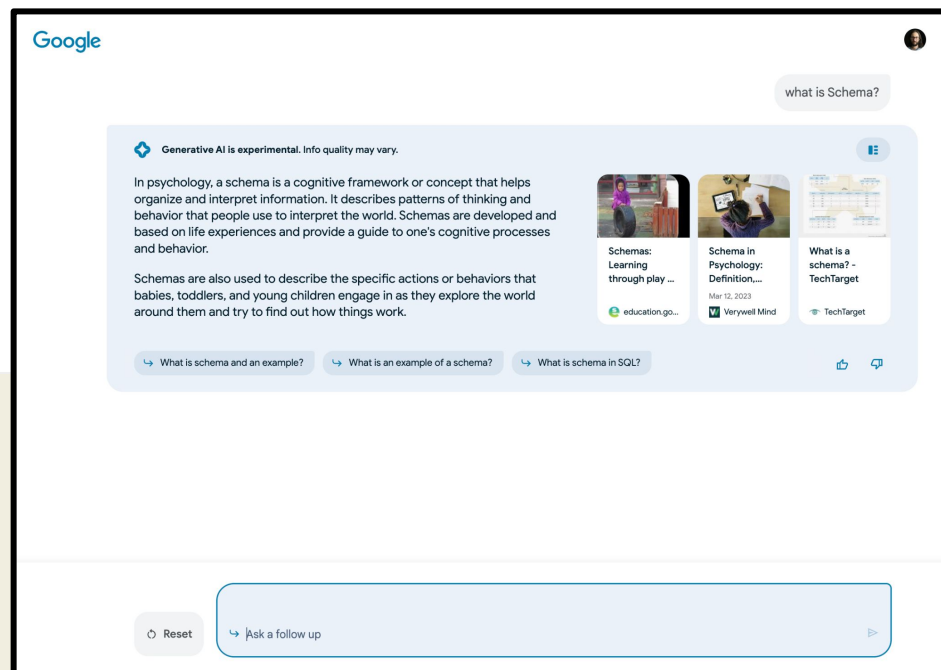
Google

what is Schema?

Generative AI is experimental. Info quality may vary.

In psychology, a schema is a cognitive framework or concept that helps organize and interpret information. It describes patterns of thinking and behavior that people use to interpret the world. Schemas are developed and based on life experiences and provide a guide to one's cognitive processes and behavior.

Schemas are also used to describe the specific actions or behaviors that babies, toddlers, and young children engage in as they explore the world around them and try to find out how things work.

Schemas: Learning through play ...
education.go...

Schema in Psychology: Definition,...
Mar 12, 2023
Verywell Mind

What is a schema? - TechTarget
TechTarget

What is schema and an example?

What is an example of a schema?

What is schema in SQL?

Reset

Ask a follow up